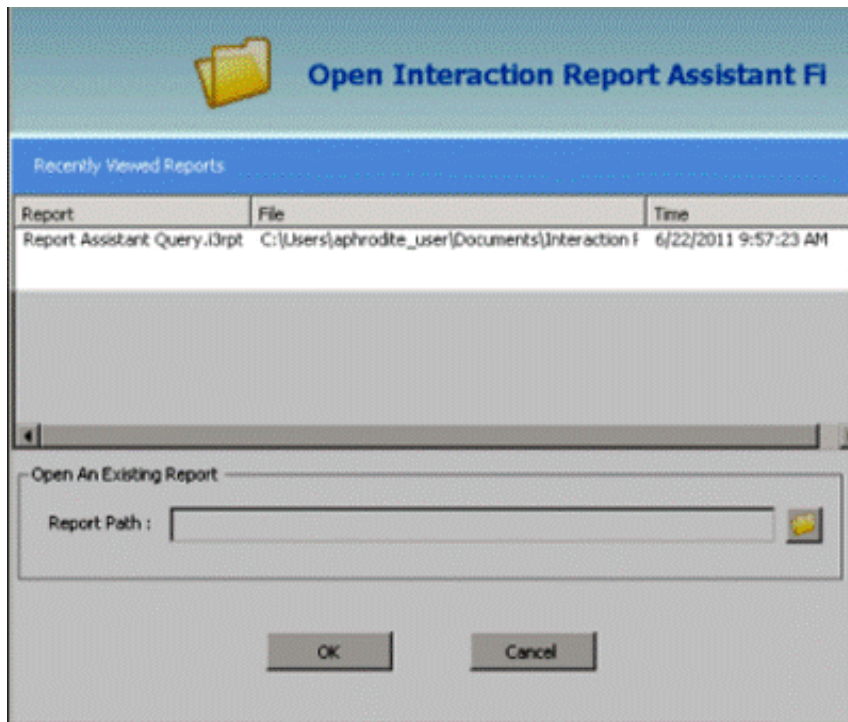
Open Interaction Report Assistant Fi

Recently Viewed Reports

| Report | File | Time |
|---|---|---|
| Report Assistant Query.i3rpt | C:\Users\aphrodite_user\Documents\Interaction I | 6/22/2011 9:57:23 AM |

Open An Existing Report

Report Path :

OK

Cancel